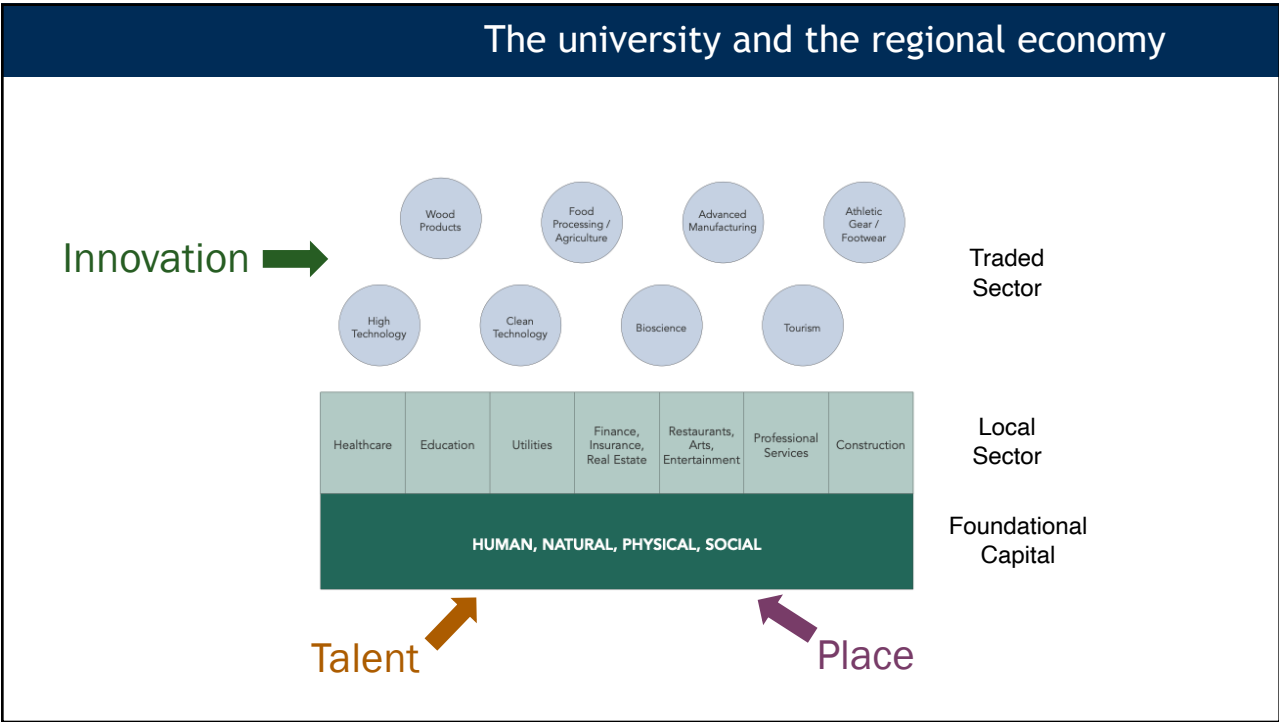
The university and the regional economy

Innovation

Wood Products

Food Processing / Agriculture

Advanced Manufacturing

Athletic Gear / Footwear

Traded Sector

High Technology

Clean Technology

Bioscience

Tourism

| Healthcare | Education | Utilities | Finance, Insurance, Real Estate | Restaurants, Arts, Entertainment | Professional Services | Construction |
|---|---|---|---|---|---|---|

Local Sector

HUMAN, NATURAL, PHYSICAL, SOCIAL

Foundational Capital

Talent

Place